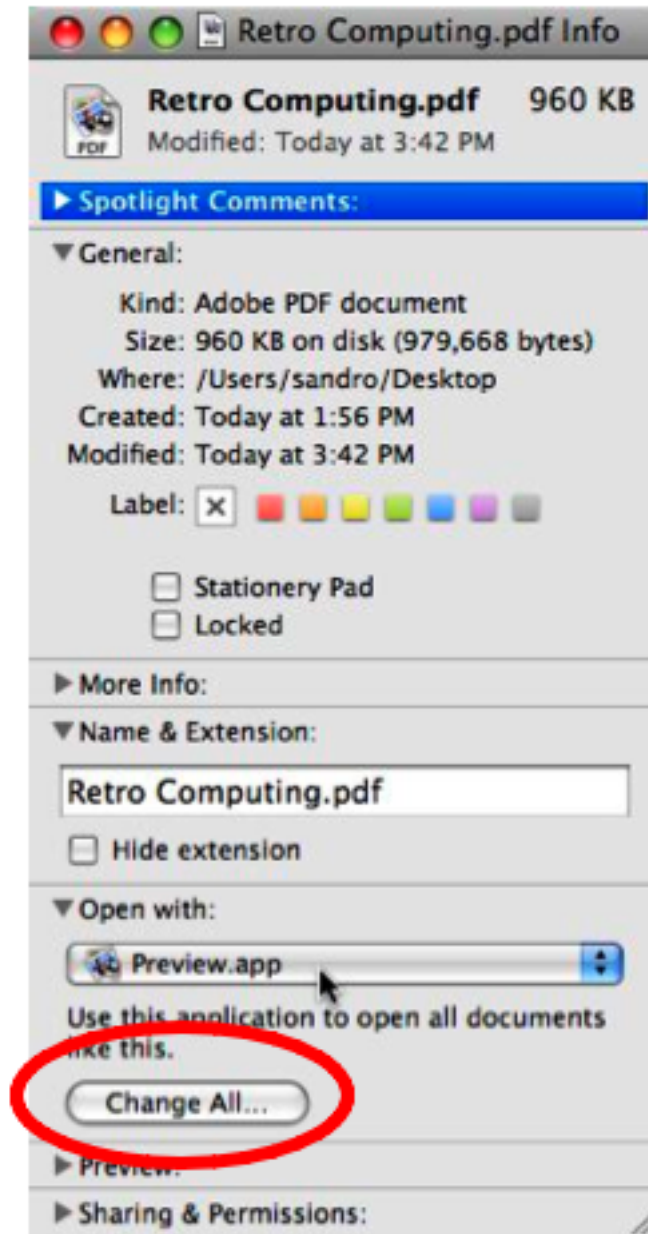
Retro Computing.pdf Info

PDF

Retro Computing.pdf 960 KB
Modified: Today at 3:42 PM

▶ Spotlight Comments:

▼ General:

Kind: Adobe PDF document
Size: 960 KB on disk (979,668 bytes)
Where: /Users/sandro/Desktop
Created: Today at 1:56 PM
Modified: Today at 3:42 PM

Label: ✕

Stationery Pad
Locked

▶ More Info:

▼ Name & Extension:

Retro Computing.pdf

Hide extension

▼ Open with:

Preview.app

Use this application to open all documents like this.

Change All...

▶ Preview:

▶ Sharing & Permissions: